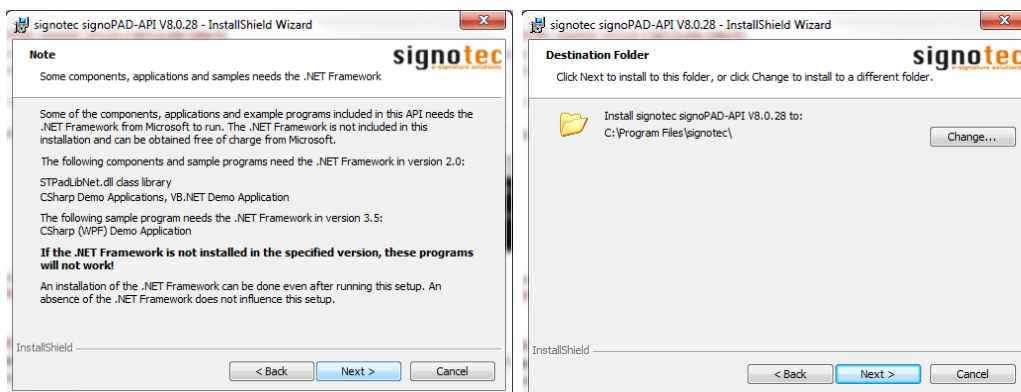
signotec signoPAD-API V8.0.28 - InstallShield Wizard

Note
Some components, applications and samples needs the .NET Framework

signotec
e-signature solutions

Some of the components, applications and example programs included in this API needs the .NET Framework from Microsoft to run. The .NET Framework is not included in this installation and can be obtained free of charge from Microsoft.

The following components and sample programs need the .NET Framework in version 2.0:

STPadLibNet.dll class library
CSharp Demo Applications, VB.NET Demo Application

The following sample program needs the .NET Framework in version 3.5:
CSharp (WPF) Demo Application

**If the .NET Framework is not installed in the specified version, these programs will not work!**

An installation of the .NET Framework can be done even after running this setup. An absence of the .NET Framework does not influence this setup.

InstallShield

< Back | Next > | Cancel

signotec signoPAD-API V8.0.28 - InstallShield Wizard

Destination Folder
Click Next to install to this folder, or click Change to install to a different folder.

signotec
e-signature solutions

Install signotec signoPAD-API V8.0.28 to:
C:\Program Files\signotec\

Change...

InstallShield

< Back | Next > | Cancel